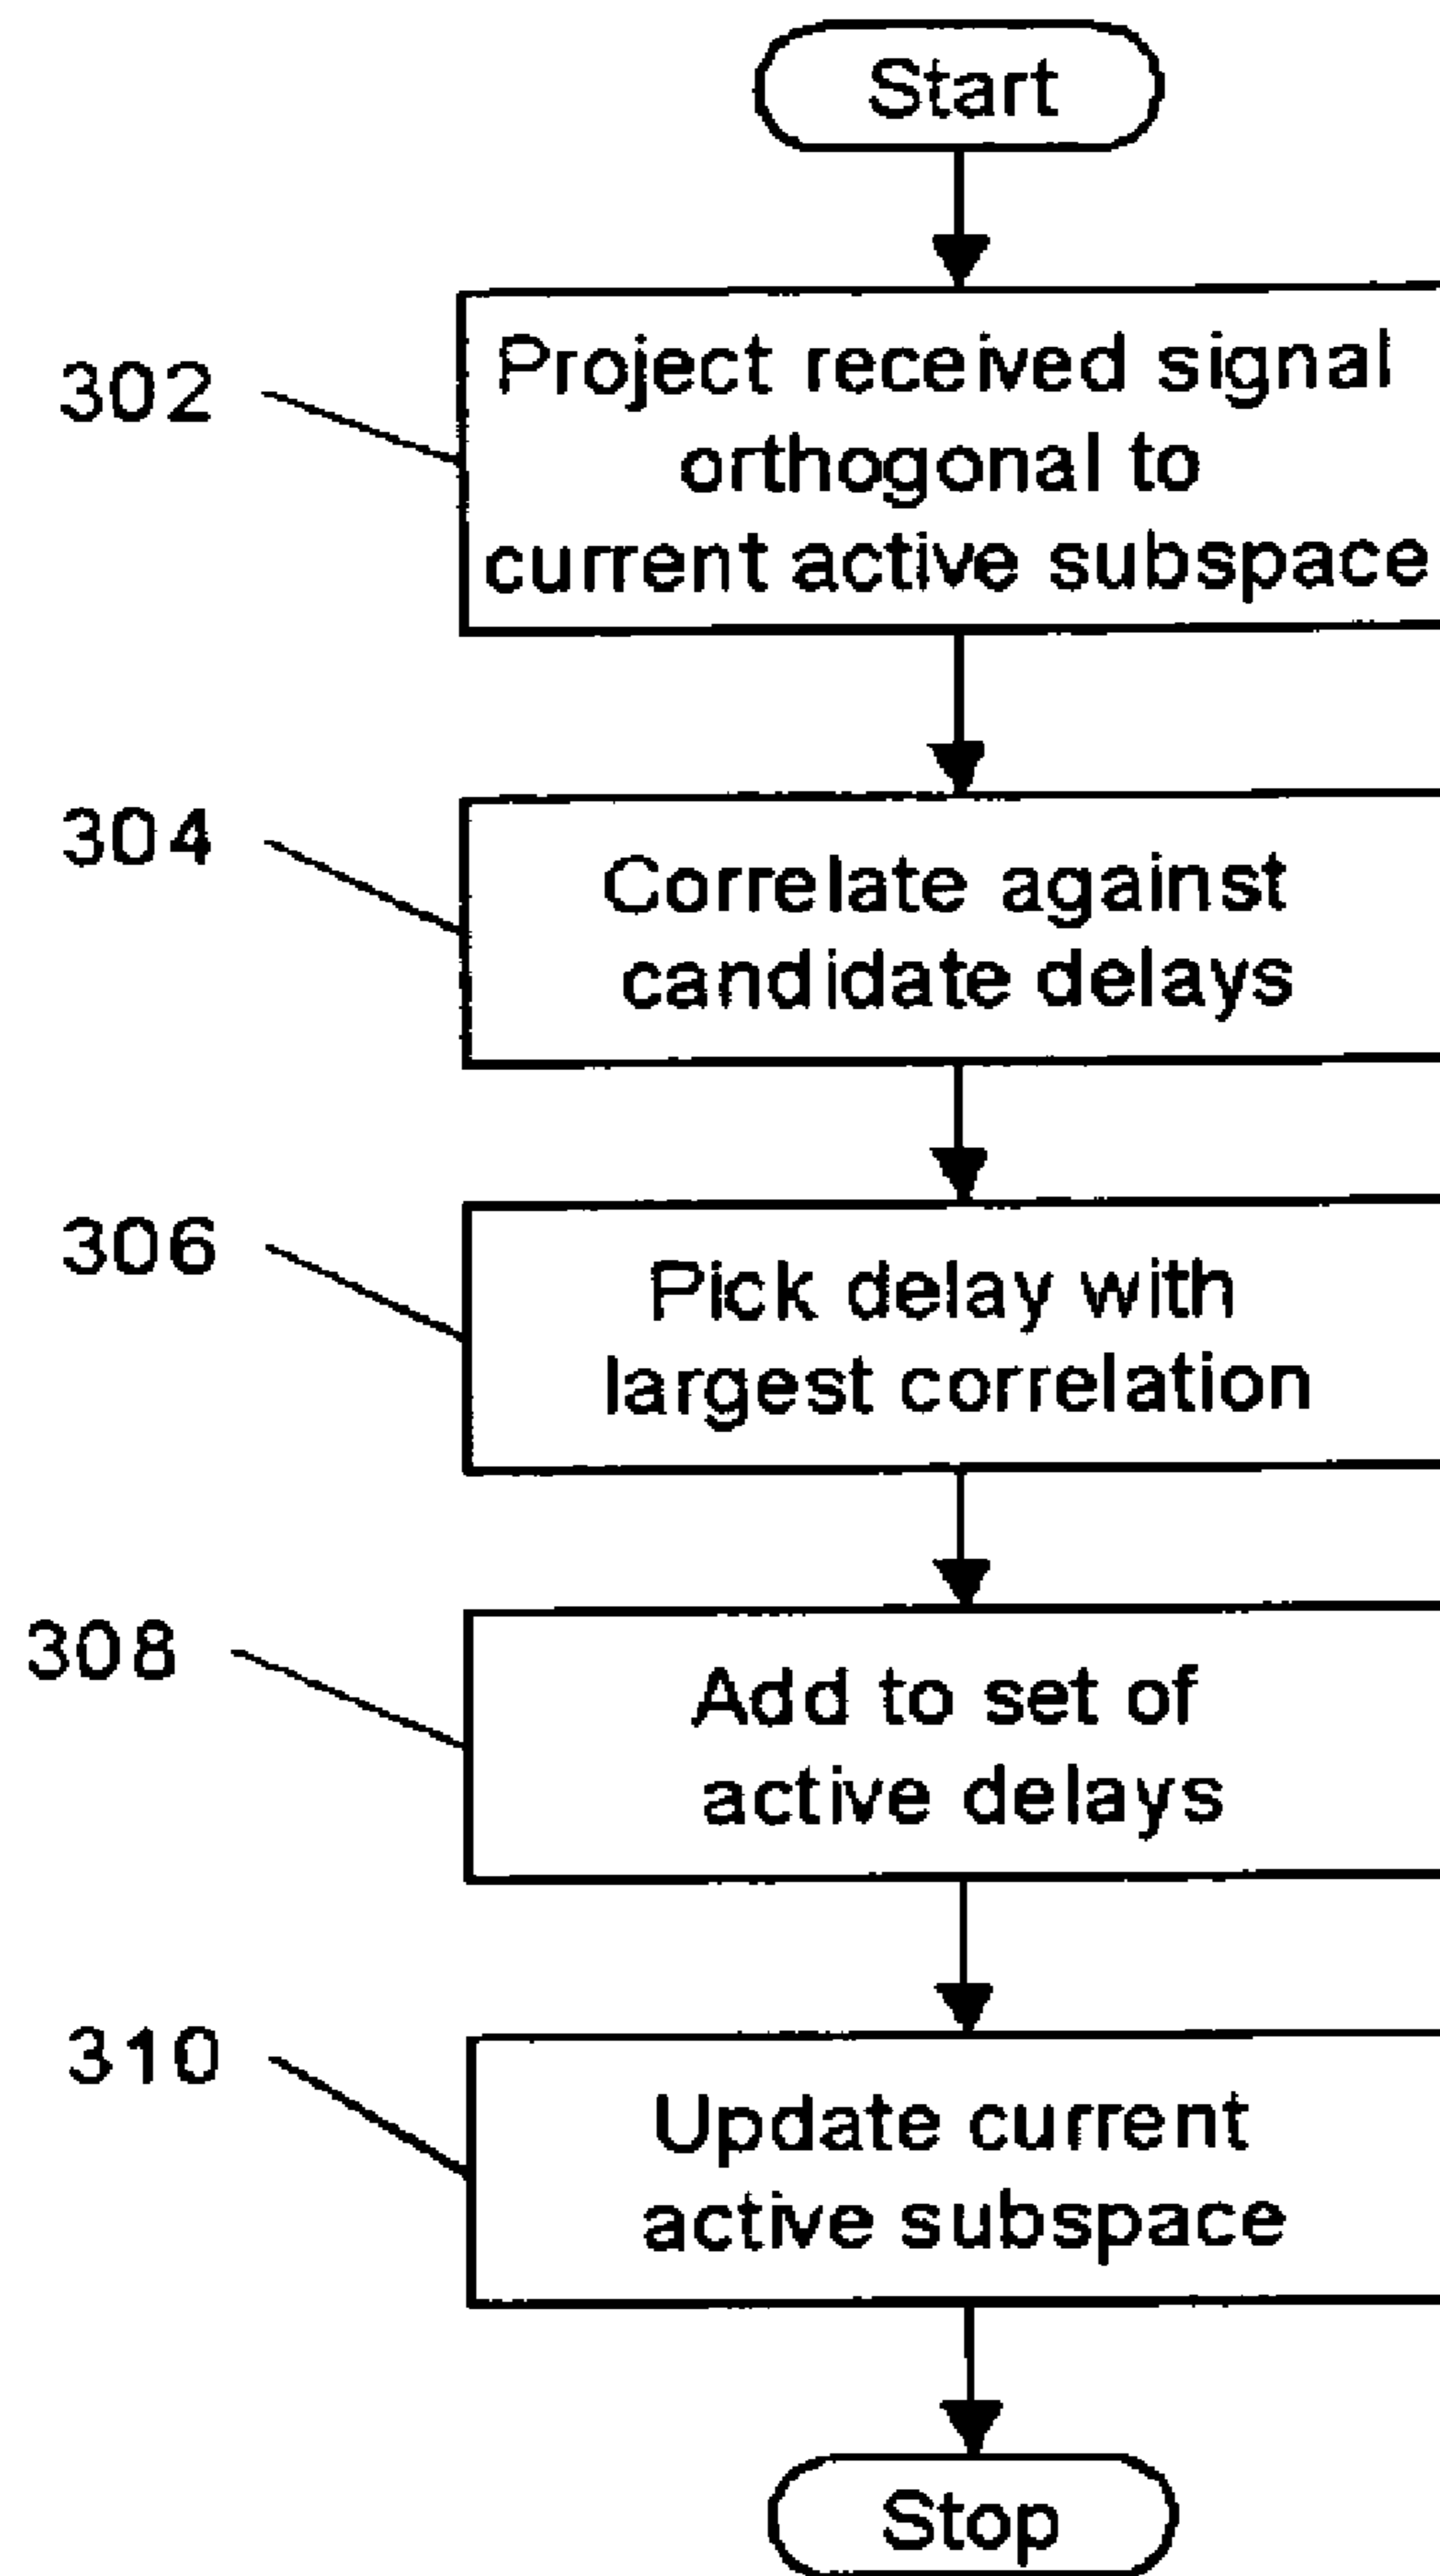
Start

302

Project received signal orthogonal to current active subspace

304

Correlate against candidate delays

306

Pick delay with largest correlation

308

Add to set of active delays

310

Update current active subspace

Stop